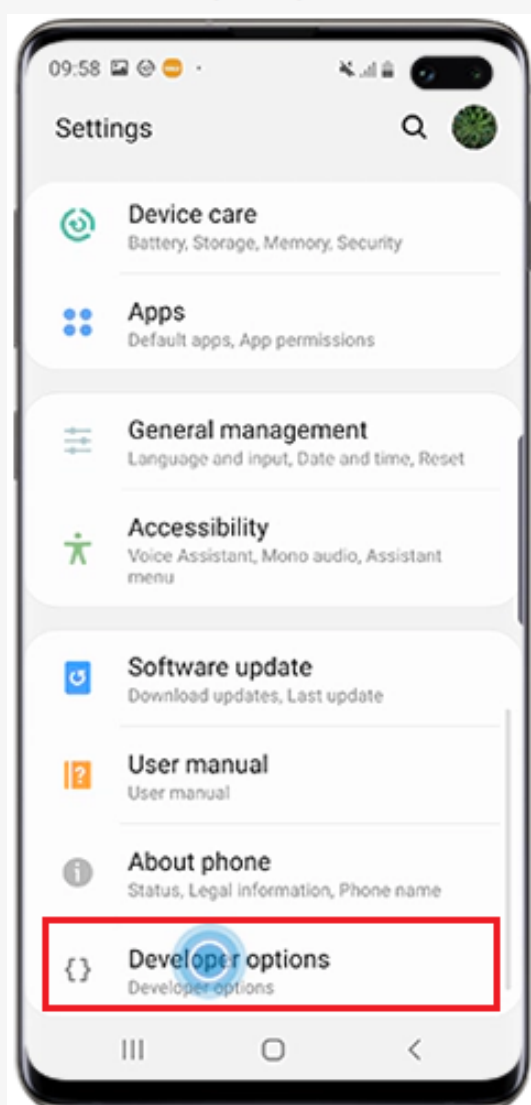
09:58

Settings

Device care
Battery, Storage, Memory, Security

Apps
Default apps, App permissions

General management
Language and input, Date and time, Reset

Accessibility
Voice Assistant, Mono audio, Assistant menu

Software update
Download updates, Last update

User manual
User manual

About phone
Status, Legal information, Phone name

Developer options
Developer options